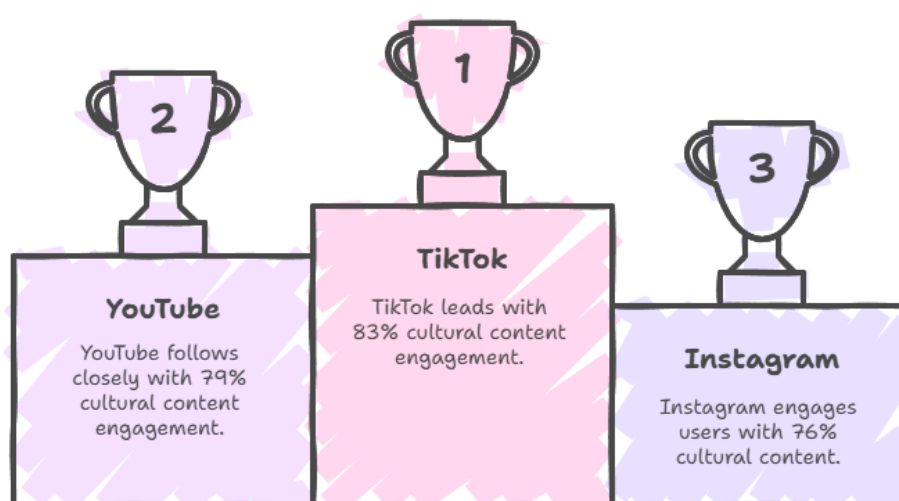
1

TikTok

TikTok leads with 83% cultural content engagement.

2

YouTube

YouTube follows closely with 79% cultural content engagement.

3

Instagram

Instagram engages users with 76% cultural content.